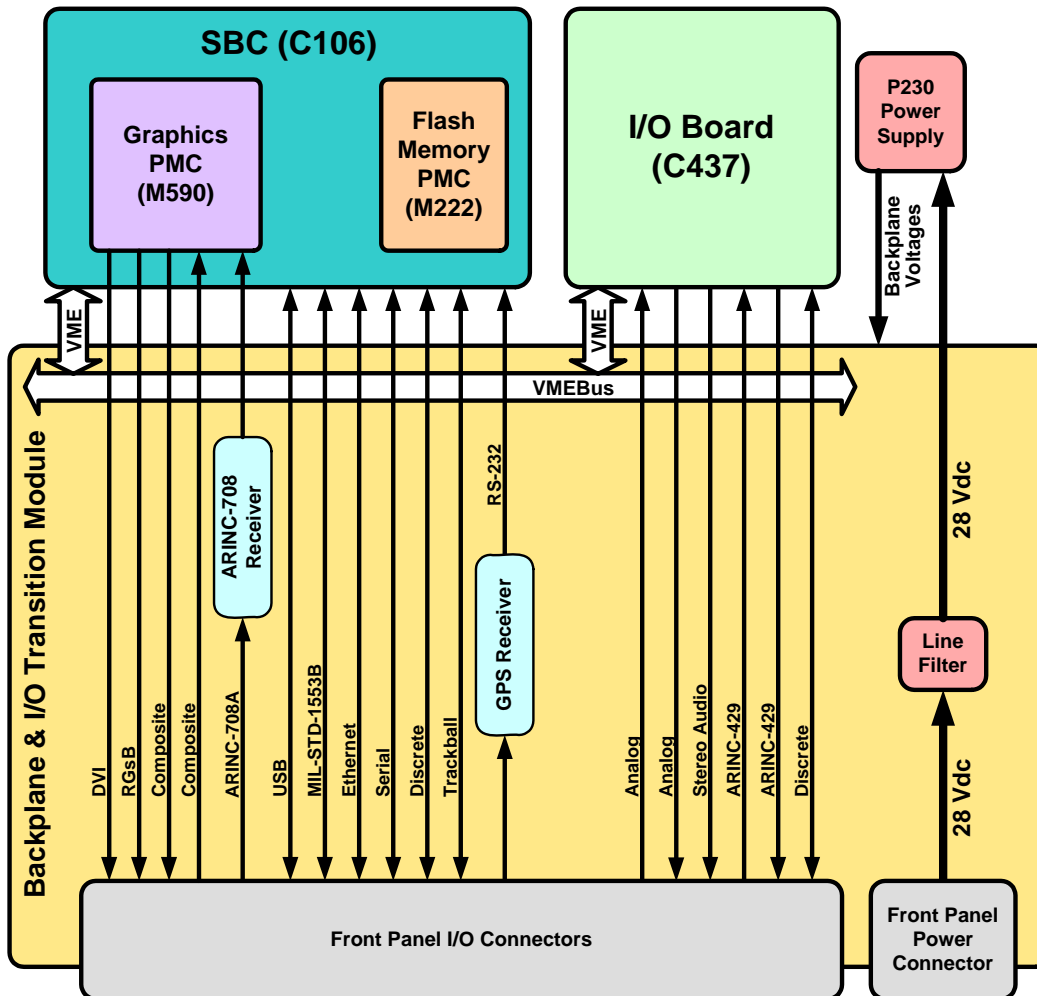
SBC (C106)

Graphics PMC (M590)

Flash Memory PMC (M222)

I/O Board (C437)

P230 Power Supply

Backplane Voltages

VME

VME

VMEBus

Backplane & I/O Transition Module

ARINC-708 Receiver

RS-232

GPS Receiver

28 Vdc

Line Filter

28 Vdc

DVI

RGsB

Composite

Composite

ARINC-708A

USB

MIL-STD-1553B

Ethernet

Serial

Discrete

Trackball

Analog

Analog

Stereo Audio

ARINC-429

ARINC-429

Discrete

Front Panel I/O Connectors

Front Panel Power Connector